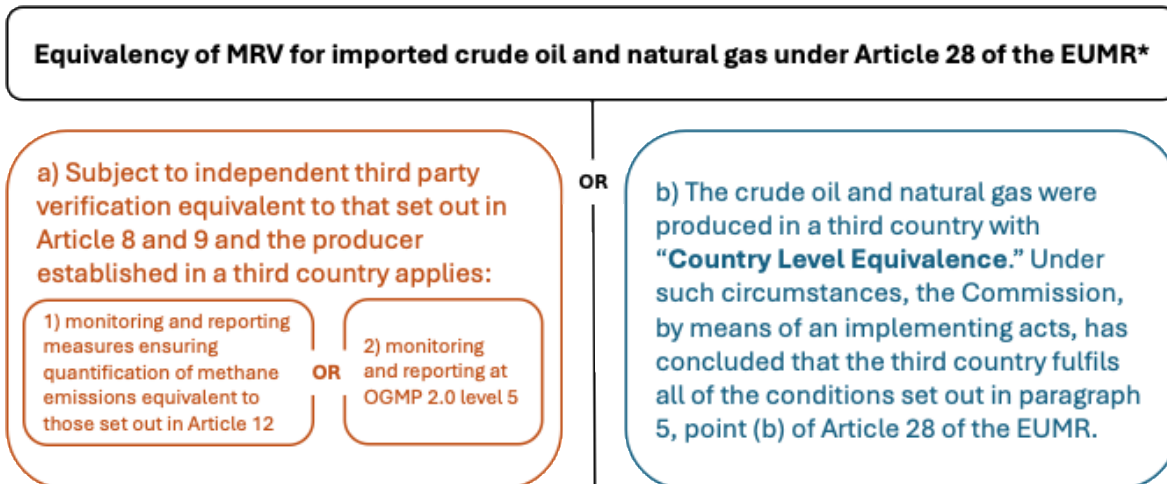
Equivalency of MRV for imported crude oil and natural gas under Article 28 of the EUMR*

a) Subject to independent third party verification equivalent to that set out in Article 8 and 9 and the producer established in a third country applies:

1) monitoring and reporting measures ensuring quantification of methane emissions equivalent to those set out in Article 12

OR

2) monitoring and reporting at OGMP 2.0 level 5

OR

b) The crude oil and natural gas were produced in a third country with "Country Level Equivalence." Under such circumstances, the Commission, by means of an implementing acts, has concluded that the third country fulfils all of the conditions set out in paragraph 5, point (b) of Article 28 of the EUMR.